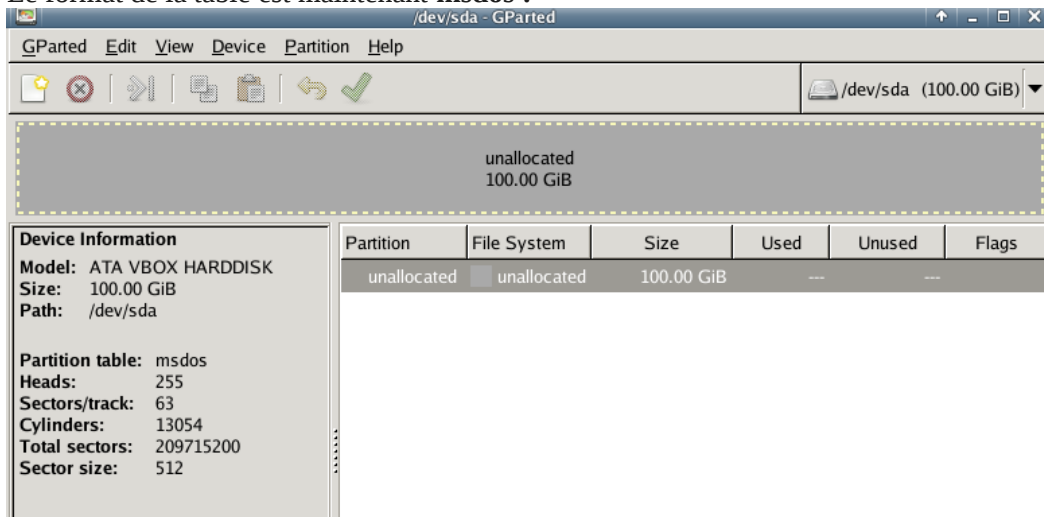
Le format de la table est maintenant msdos :

/dev/sda - GParted

GParted Edit View Device Partition Help

/dev/sda (100.00 GiB)

unallocated
100.00 GiB

**Device Information**

Model: ATA VBOX HARDDISK
Size: 100.00 GiB
Path: /dev/sda

Partition table: msdos
Heads: 255
Sectors/track: 63
Cylinders: 13054
Total sectors: 209715200
Sector size: 512

| Partition | File System | Size | Used | Unused | Flags |
|---|---|---|---|---|---|
| unallocated | unallocated | 100.00 GiB | --- | --- | |